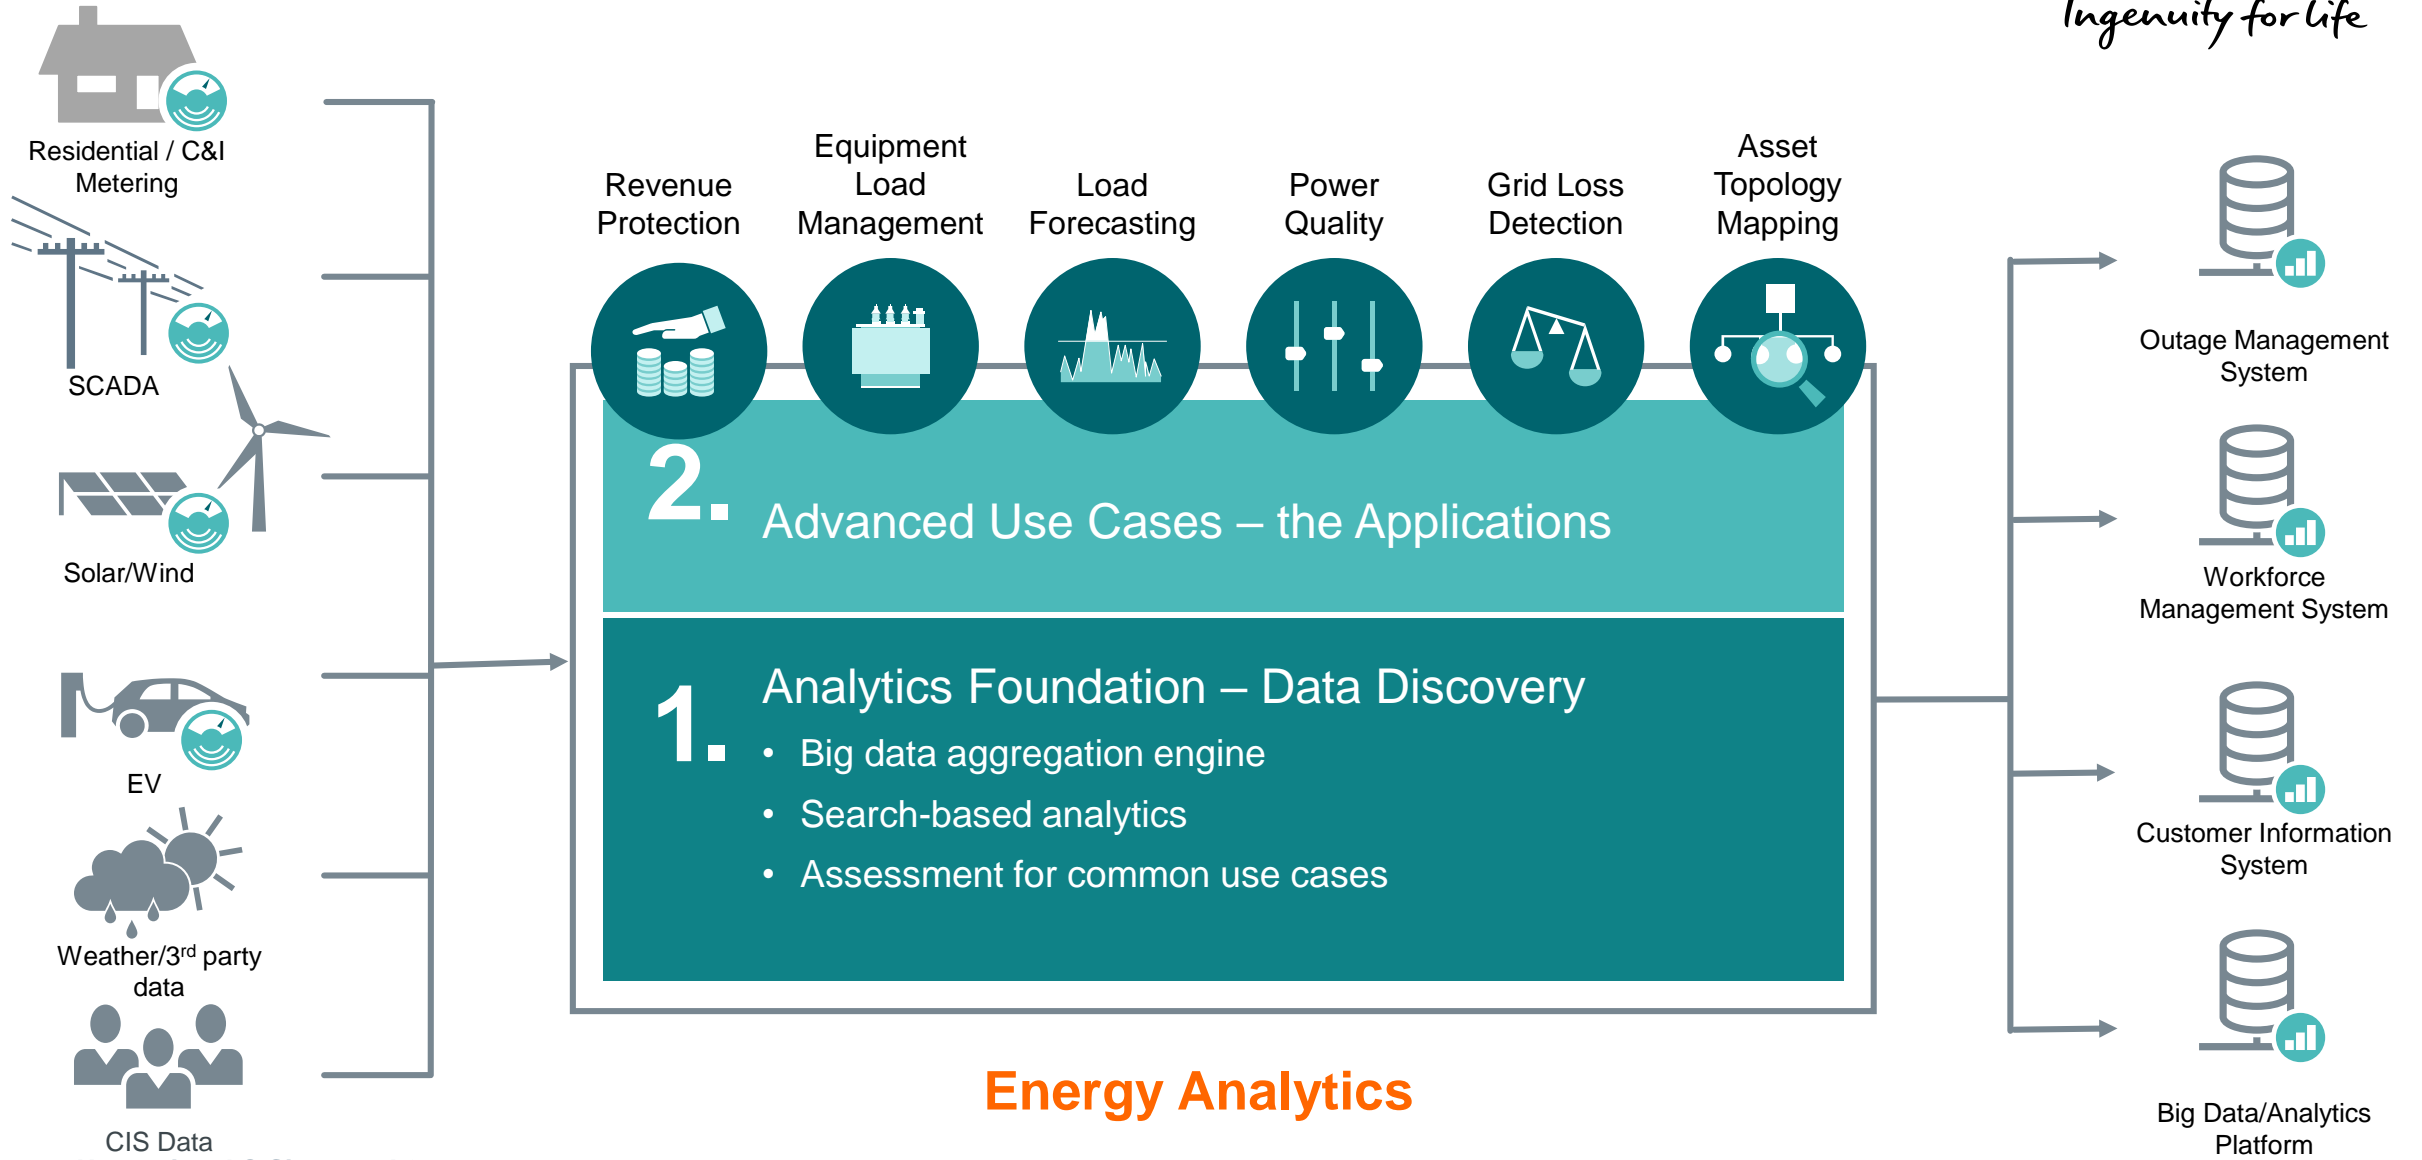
Ingenuity for life

Residential / C&I Metering

SCADA

Solar/Wind

EV

Weather/3$^{rd}$ party data

CIS Data

Revenue Protection

Equipment Load Management

Load Forecasting

Power Quality

Grid Loss Detection

Asset Topology Mapping

2. Advanced Use Cases – the Applications

1. Analytics Foundation – Data Discovery

• Big data aggregation engine
• Search-based analytics
• Assessment for common use cases

Energy Analytics

Outage Management System

Workforce Management System

Customer Information System

Big Data/Analytics Platform